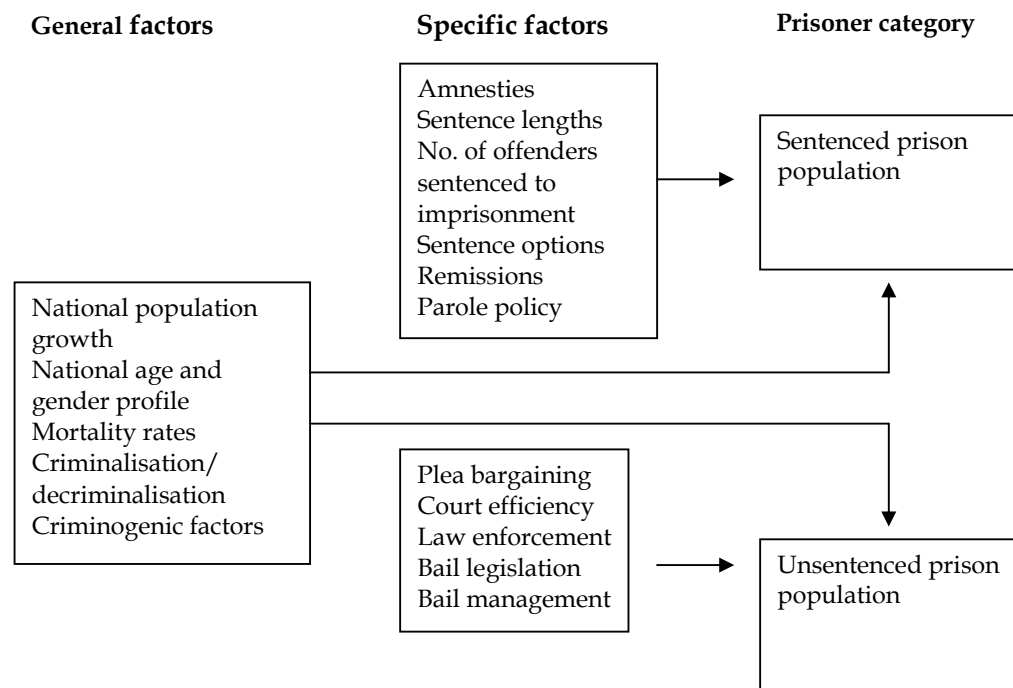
General factors

Specific factors

Prisoner category

Amnesties
Sentence lengths
No. of offenders sentenced to imprisonment
Sentence options
Remissions
Parole policy

Sentenced prison population

National population growth
National age and gender profile
Mortality rates
Criminalisation/ decriminalisation
Criminogenic factors

Plea bargaining
Court efficiency
Law enforcement
Bail legislation
Bail management

Unsentenced prison population